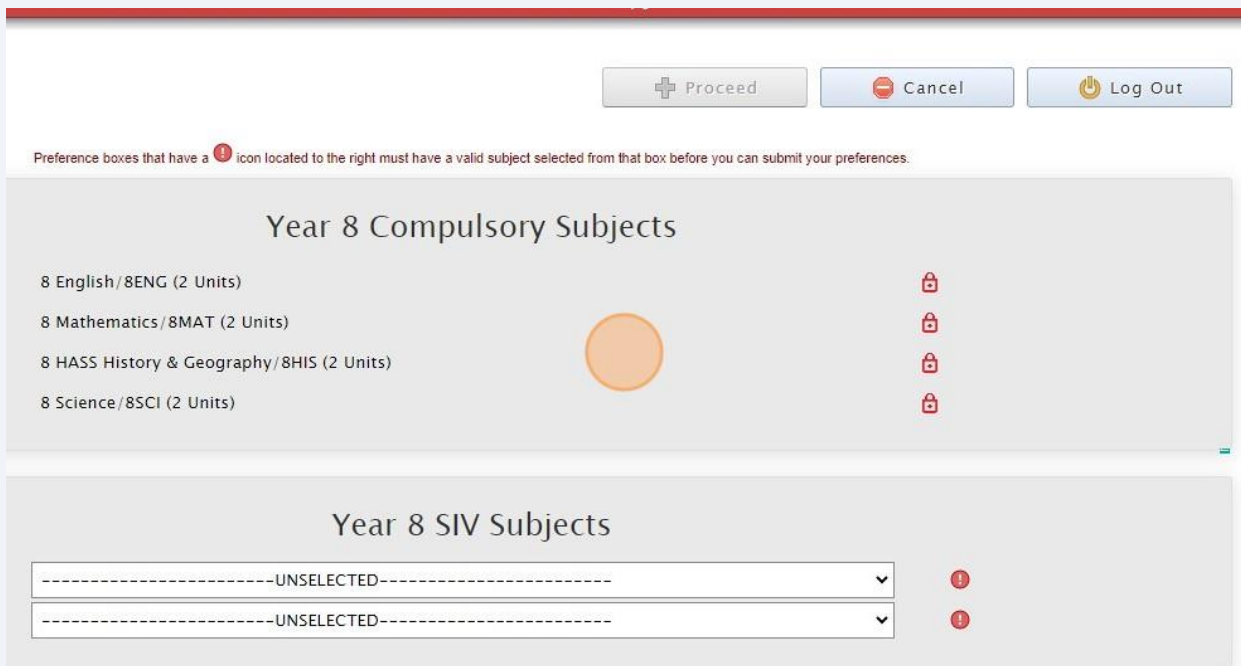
Proceed
Cancel
Log Out

Preference boxes that have a ! icon located to the right must have a valid subject selected from that box before you can submit your preferences.

Year 8 Compulsory Subjects

8 English/8ENG (2 Units)
8 Mathematics/8MAT (2 Units)
8 HASS History & Geography/8HIS (2 Units)
8 Science/8SCI (2 Units)

Year 8 SIV Subjects

------------------------UNSELECTED------------------------
------------------------UNSELECTED------------------------